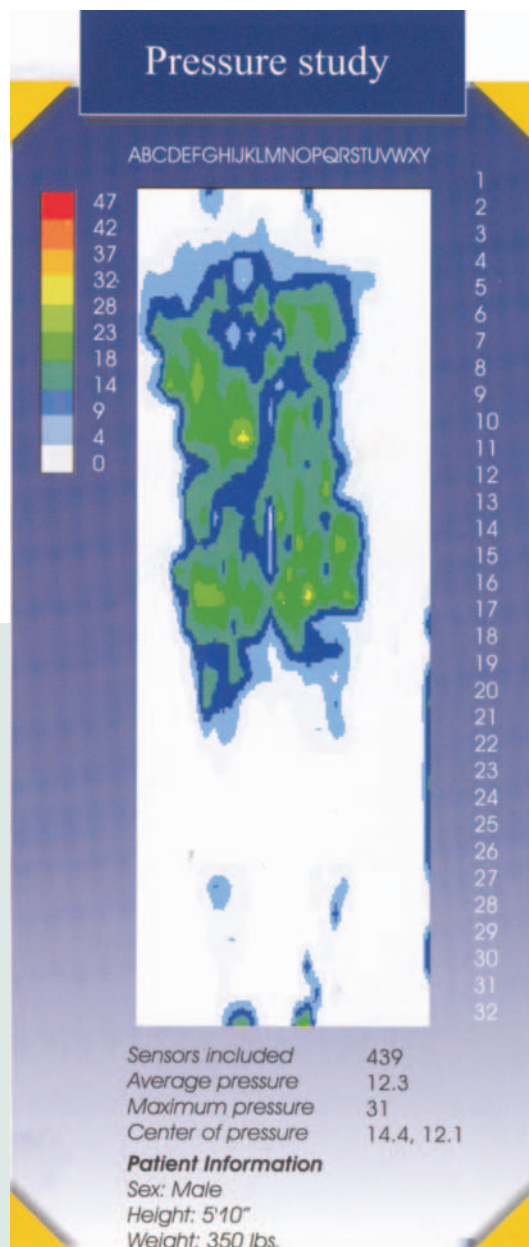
Pressure study

ABCDEFGHIJKLMNOPQRSTUVWXY

47
42
37
32
28
23
18
14
9
4
0

1
2
3
4
5
6
7
8
9
10
11
12
13
14
15
16
17
18
19
20
21
22
23
24
25
26
27
28
29
30
31
32

| | |
|---|---|
| Sensors included | 439 |
| Average pressure | 12.3 |
| Maximum pressure | 31 |
| Center of pressure | 14.4, 12.1 |

**Patient Information**
Sex: Male
Height: 5'10"
Weight: 350 lbs.